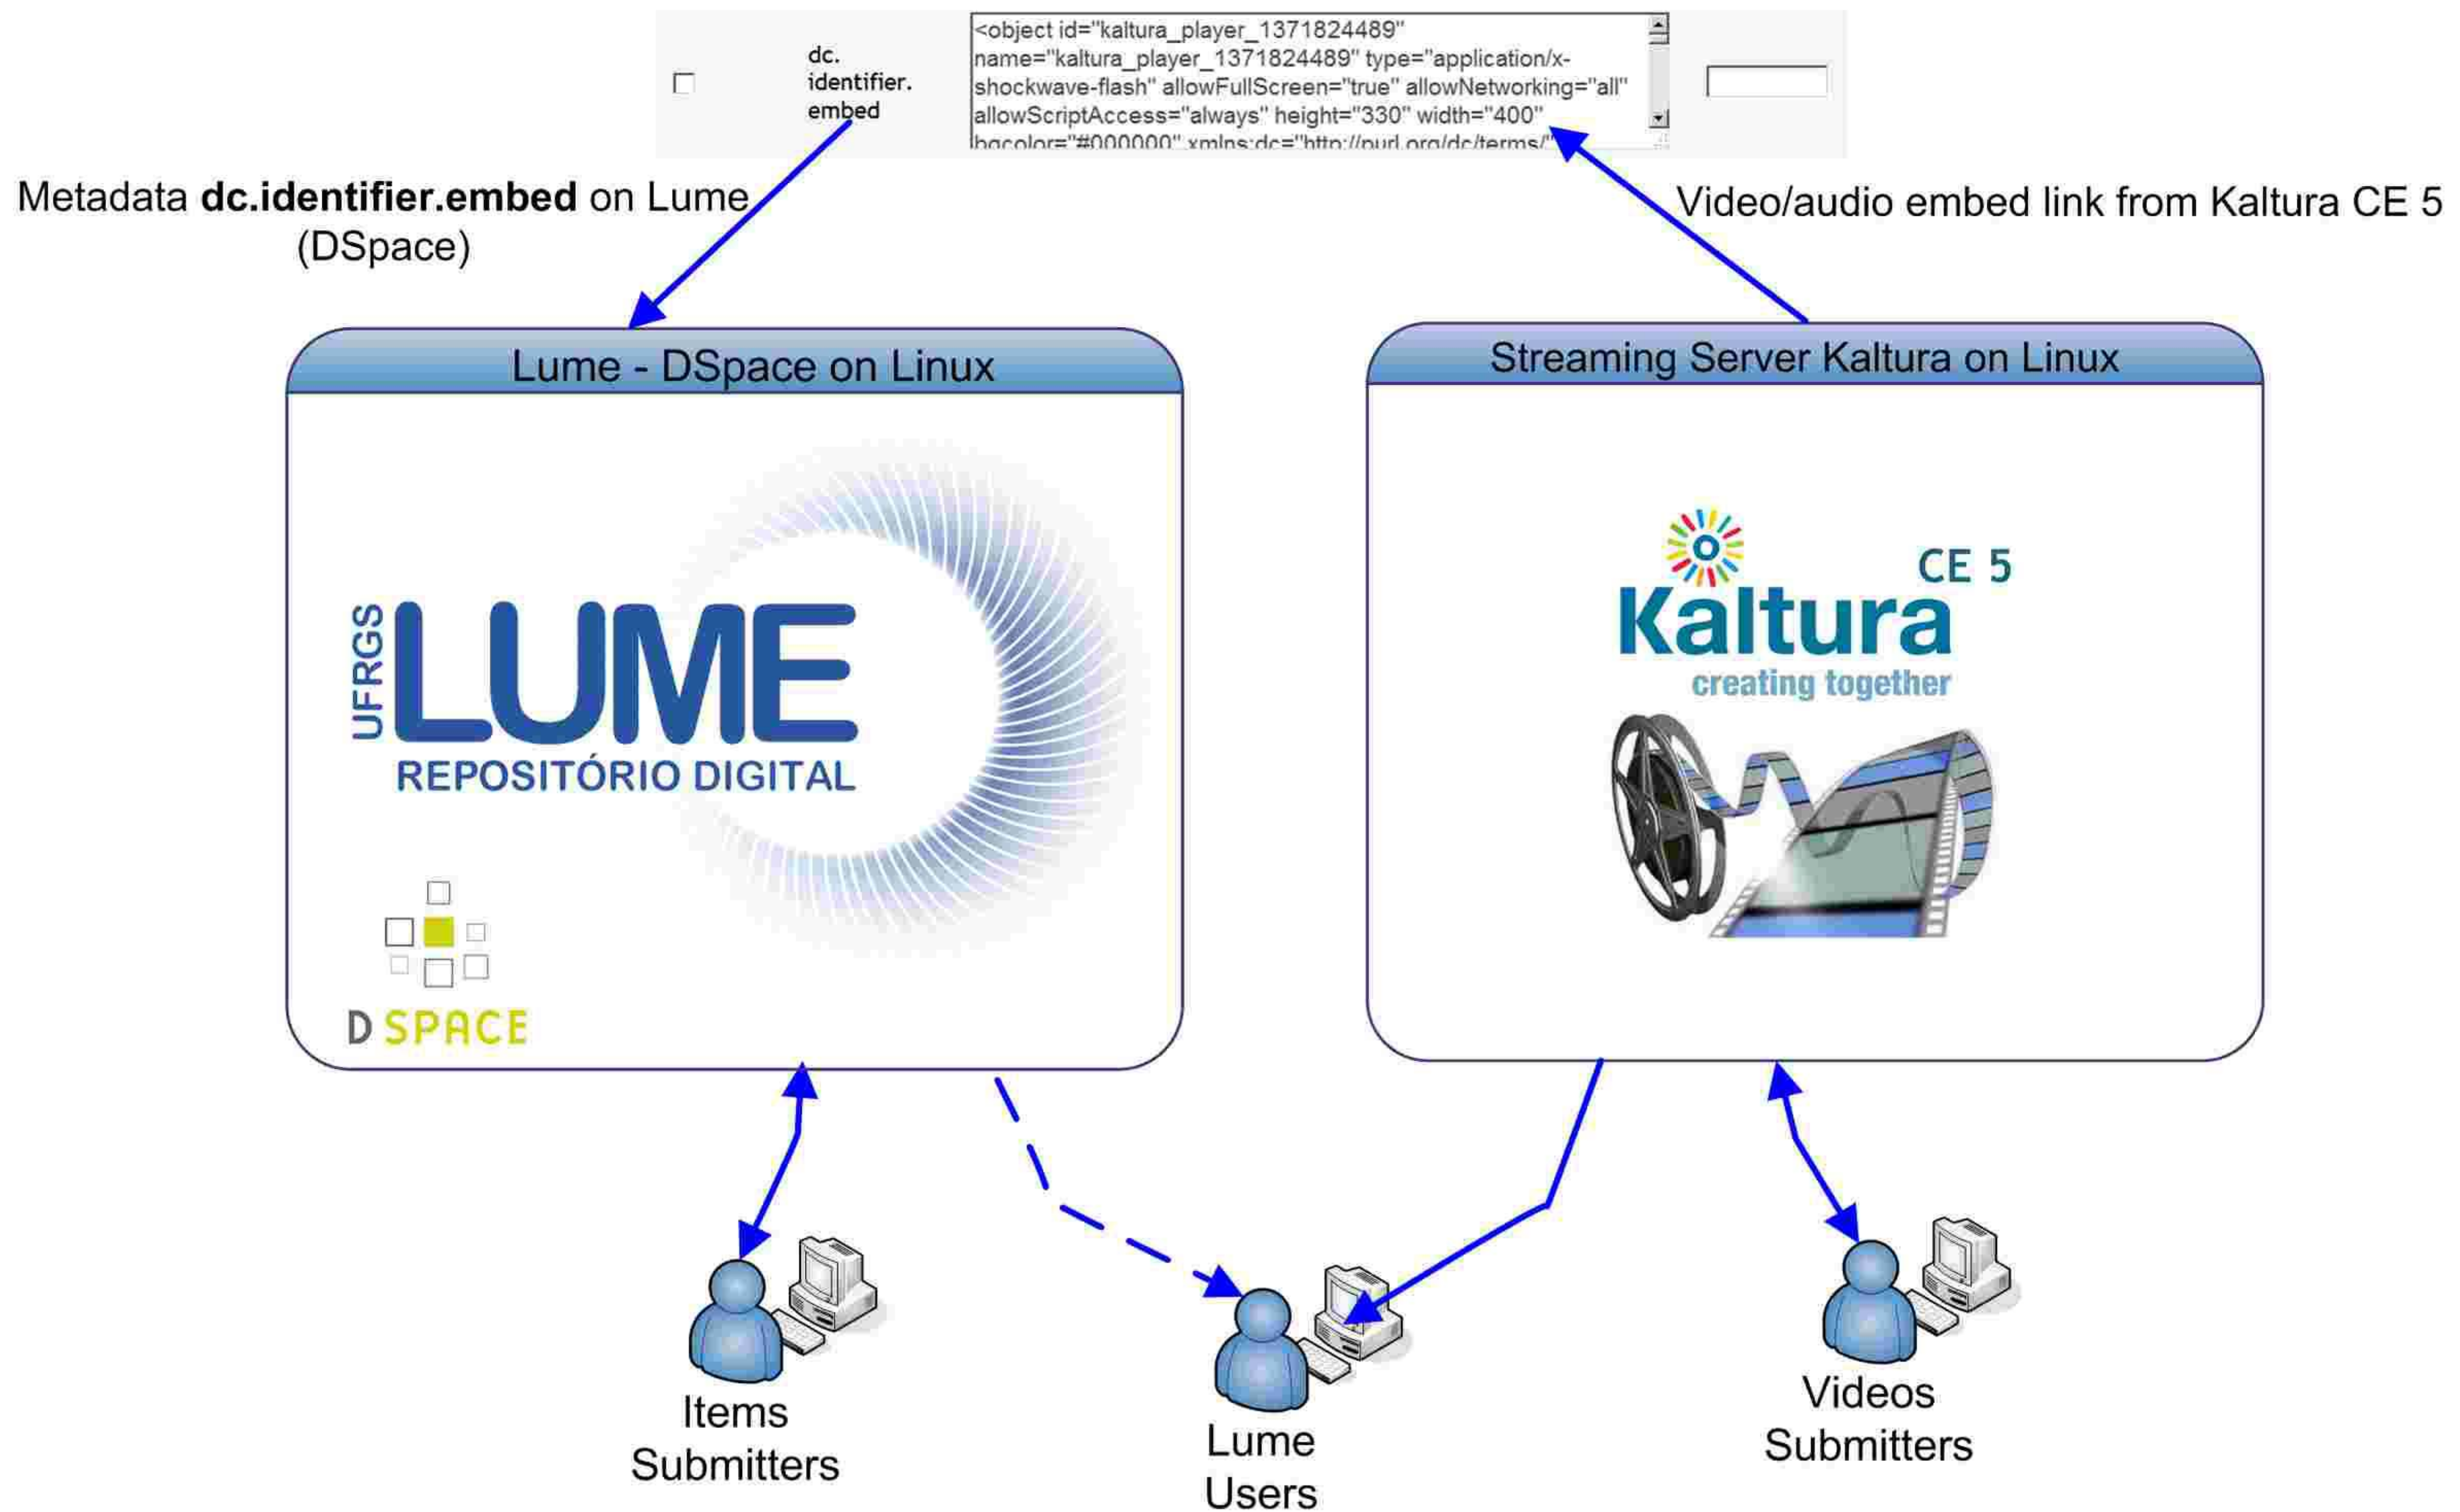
dc.identifier.embed

<object id="kaltura_player_1371824489" name="kaltura_player_1371824489" type="application/x-shockwave-flash" allowFullScreen="true" allowNetworking="all" allowScriptAccess="always" height="330" width="400" bgcolor="#000000" xmlns:dc="http://purl.org/dc/terms/"

Metadata **dc.identifier.embed** on Lume (DSpace)

Video/audio embed link from Kaltura CE 5

Lume - DSpace on Linux

UFRGS LUME REPOSITÓRIO DIGITAL

D SPACE

Streaming Server Kaltura on Linux

CE 5
Kaltura
creating together

Items Submitters

Lume Users

Videos Submitters